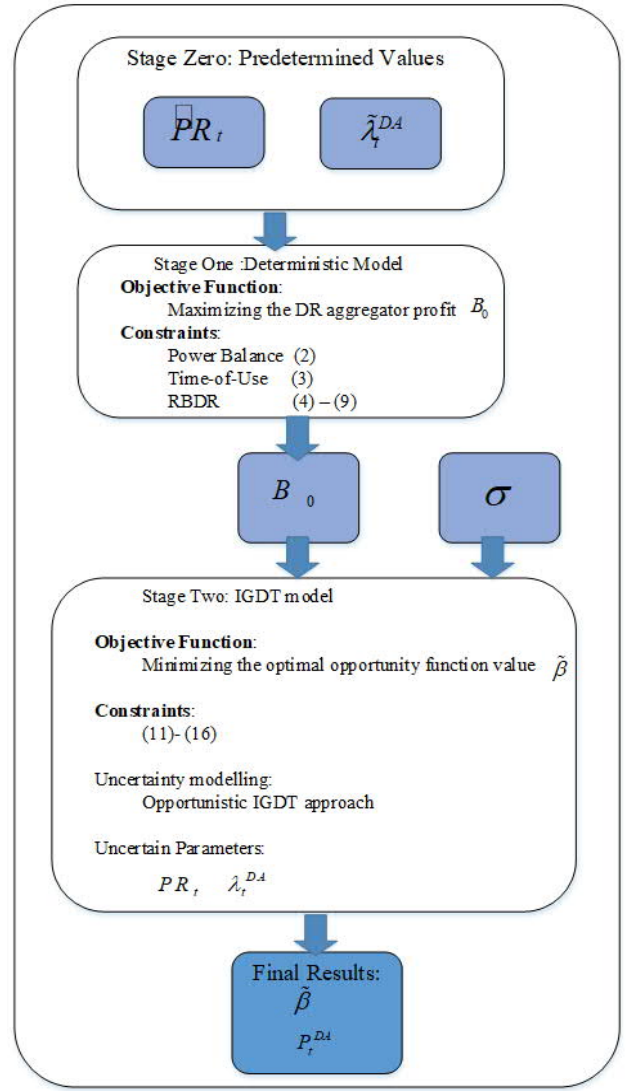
Stage Zero: Predetermined Values

$PR_t$

$\tilde{\lambda}_t^{DA}$

Stage One :Deterministic Model

**Objective Function**:

Maximizing the DR aggregator profit $B_0$

**Constraints**:

Power Balance (2)

Time-of-Use (3)

RBDR (4) – (9)

$B_0$

$\sigma$

Stage Two: IGDT model

**Objective Function**:

Minimizing the optimal opportunity function value $\tilde{\beta}$

**Constraints**:

(11)- (16)

Uncertainty modelling:

Opportunistic IGDT approach

Uncertain Parameters:

$PR_t$ $\lambda_t^{DA}$

Final Results:

$\tilde{\beta}$

$P_t^{DA}$